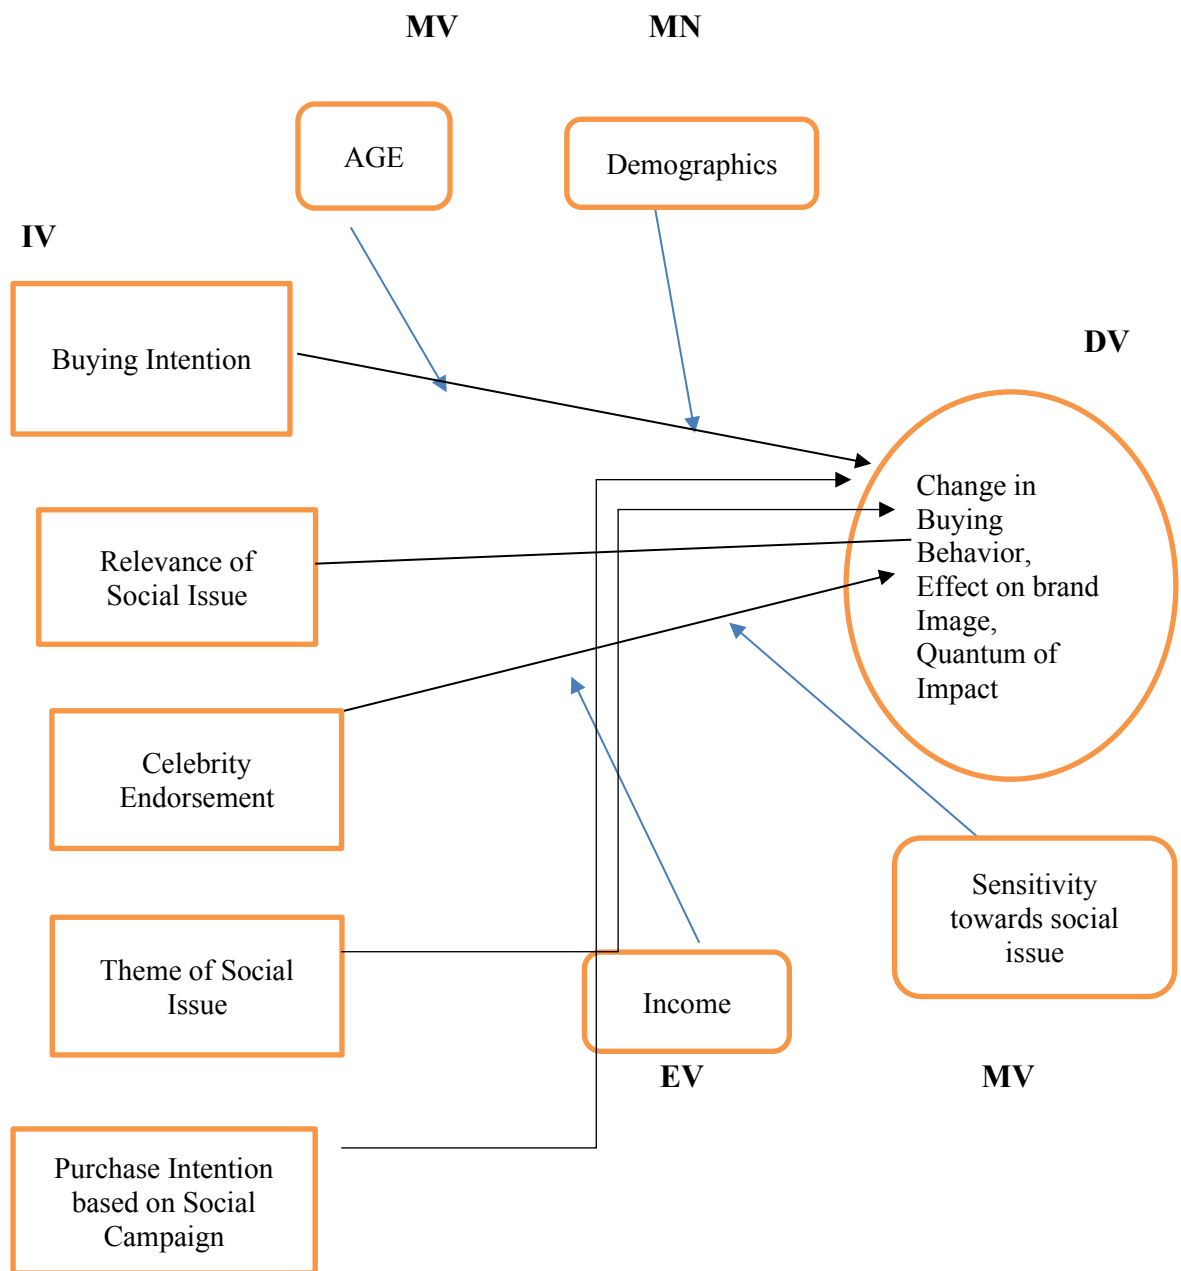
MV

MN

AGE

Demographics

IV

Buying Intention

DV

Change in Buying Behavior, Effect on brand Image, Quantum of Impact

Relevance of Social Issue

Celebrity Endorsement

Sensitivity towards social issue

Theme of Social Issue

Income

EV

MV

Purchase Intention based on Social Campaign